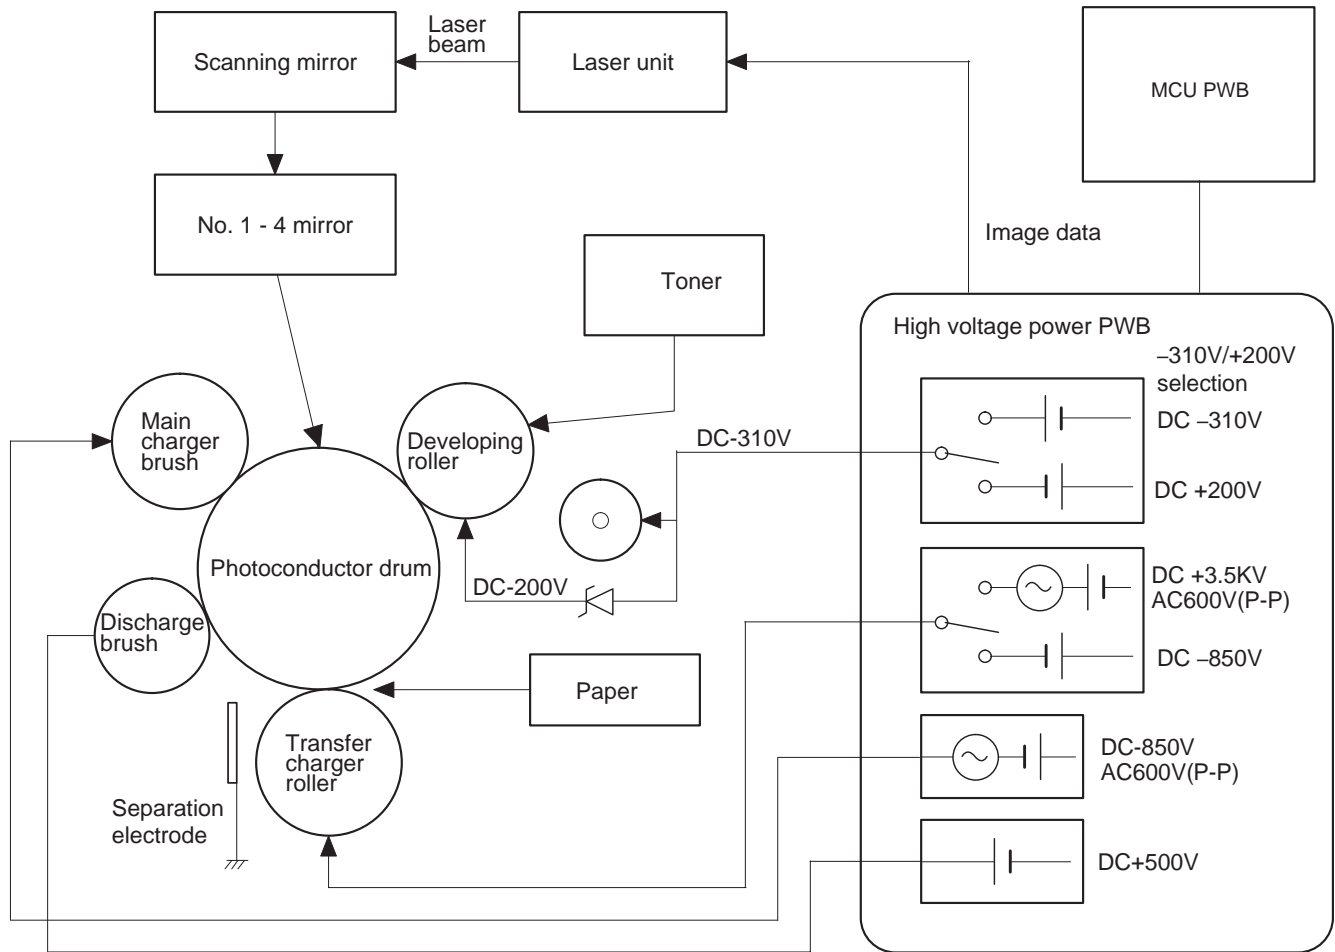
Scanning mirror
Laser beam
Laser unit
MCU PWB
No. 1 - 4 mirror
Image data
Toner
High voltage power PWB
–310V/+200V selection
DC –310V
DC +200V
Main charger brush
Developing roller
DC-310V
Photoconductor drum
DC-200V
DC +3.5KV AC600V(P-P)
DC –850V
Discharge brush
Paper
Transfer charger roller
DC-850V AC600V(P-P)
Separation electrode
DC+500V